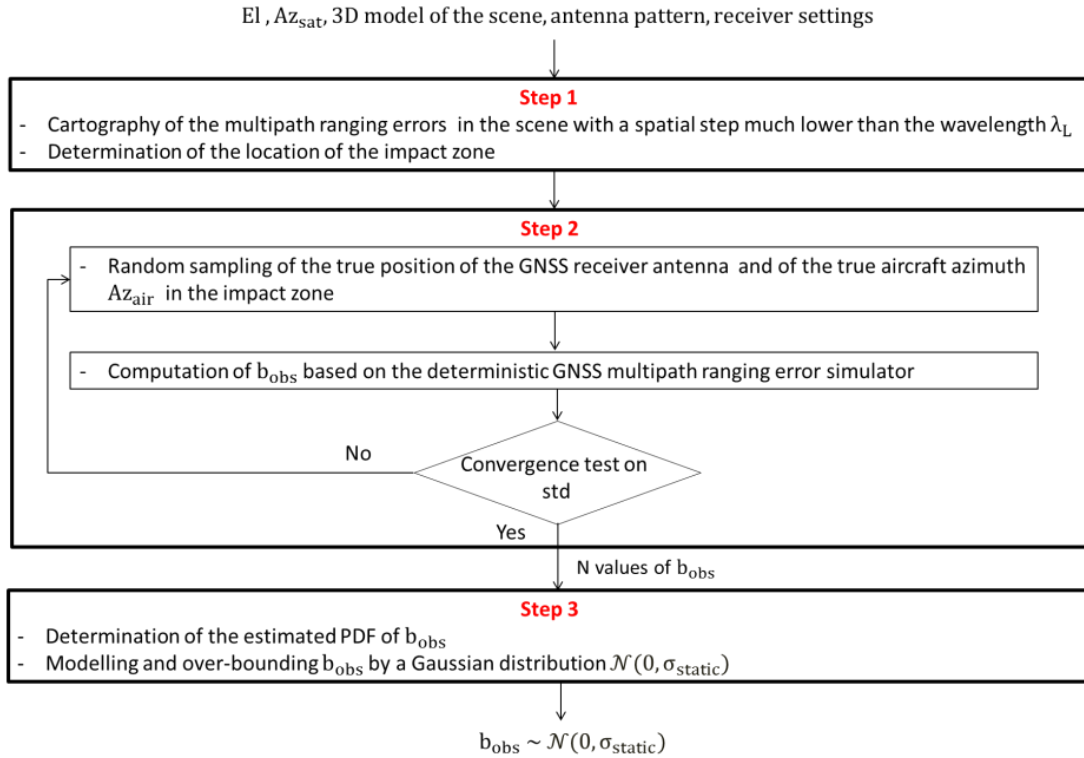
El , $Az_{sat}$, 3D model of the scene, antenna pattern, receiver settings

Step 1

- Cartography of the multipath ranging errors in the scene with a spatial step much lower than the wavelength $\lambda_L$
- Determination of the location of the impact zone

Step 2

- Random sampling of the true position of the GNSS receiver antenna and of the true aircraft azimuth $Az_{air}$ in the impact zone

- Computation of $b_{obs}$ based on the deterministic GNSS multipath ranging error simulator

No

Convergence test on std

Yes

N values of $b_{obs}$

Step 3

- Determination of the estimated PDF of $b_{obs}$
- Modelling and over-bounding $b_{obs}$ by a Gaussian distribution $\mathcal{N}(0, \sigma_{static})$

$b_{obs} \sim \mathcal{N}(0, \sigma_{static})$